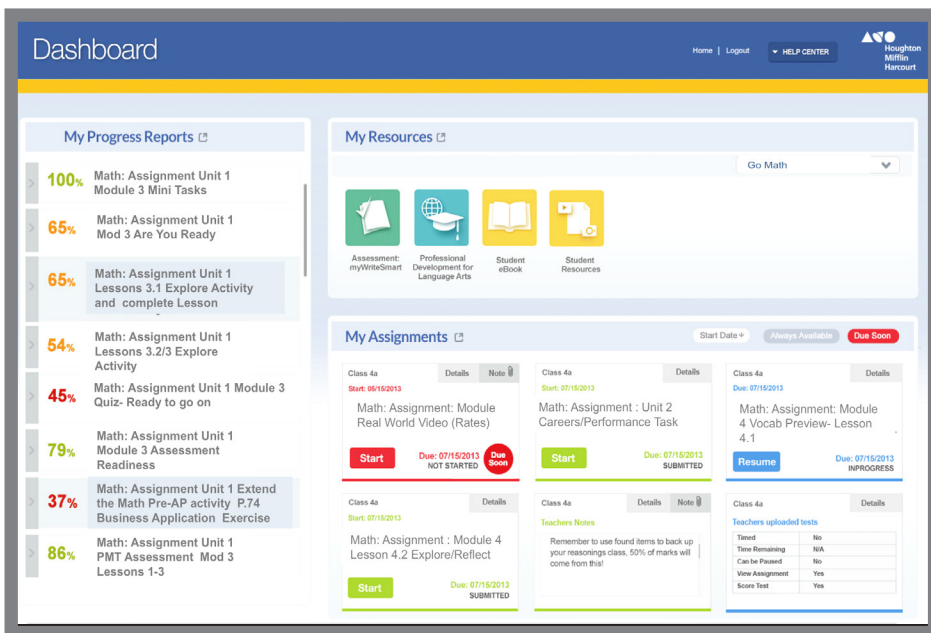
Dashboard

Home | Logout

HELP CENTER

Houghton Mifflin Harcourt

My Progress Reports

100% Math: Assignment Unit 1 Module 3 Mini Tasks

65% Math: Assignment Unit 1 Mod 3 Are You Ready

65% Math: Assignment Unit 1 Lessons 3.1 Explore Activity and complete Lesson

54% Math: Assignment Unit 1 Lessons 3.2/3 Explore Activity

45% Math: Assignment Unit 1 Module 3 Quiz- Ready to go on

79% Math: Assignment Unit 1 Module 3 Assessment Readiness

37% Math: Assignment Unit 1 Extend the Math Pre-AP activity P.74 Business Application Exercise

86% Math: Assignment Unit 1 PMT Assessment Mod 3 Lessons 1-3

My Resources

Go Math

Assessment: myWriteSmart

Professional Development for Language Arts

Student eBook

Student Resources

My Assignments

Start Date

Always Available

Due Soon

Class 4a
Details
Note
Start: 08/15/2013
Math: Assignment: Module Real World Video (Rates)
Start
Due: 07/15/2013
NOT STARTED
Due Soon

Class 4a
Details
Start: 07/15/2013
Math: Assignment : Unit 2 Careers/Performance Task
Start
Due: 07/15/2013
SUBMITTED

Class 4a
Details
Due: 07/15/2013
Math: Assignment: Module 4 Vocab Preview- Lesson 4.1
Resume
Due: 07/15/2013
INPROGRESS

Class 4a
Details
Start: 07/15/2013
Math: Assignment : Module 4 Lesson 4.2 Explore/Reflect
Start
Due: 07/15/2013
SUBMITTED

Class 4a
Details
Note
Teachers Notes
Remember to use found items to back up your reasonings class, 50% of marks will come from this!

Class 4a
Details
Teachers uploaded tests

| Timed | No |
|---|---|
| Time Remaining | N/A |
| Can be Paused | No |
| View Assignment | Yes |
| Score Test | Yes |